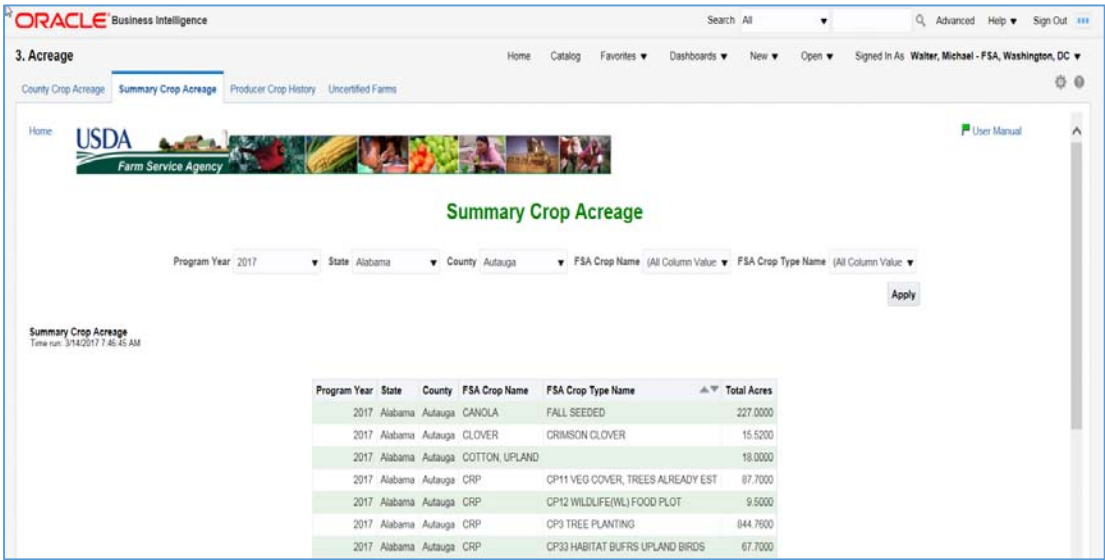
ORACLE Business Intelligence

Search All ▾ Advanced Help ▾ Sign Out

3. Acreage

Home Catalog Favorites ▾ Dashboards ▾ New ▾ Open ▾ Signed In As Walter, Michael - FSA, Washington, DC ▾

County Crop Acreage Summary Crop Acreage Producer Crop History Uncertified Farms

Home

USDA Farm Service Agency

User Manual

Summary Crop Acreage

Program Year 2017 ▾ State Alabama ▾ County Autauga ▾ FSA Crop Name (All Column Value ▾ FSA Crop Type Name (All Column Value ▾

Apply

Summary Crop Acreage
Time run: 3/14/2017 7:46:45 AM

| Program Year | State | County | FSA Crop Name | FSA Crop Type Name | Total Acres |
|---|---|---|---|---|---|
| 2017 | Alabama | Autauga | CANOLA | FALL SEEDED | 227.0000 |
| 2017 | Alabama | Autauga | CLOVER | CRIMSON CLOVER | 15.5200 |
| 2017 | Alabama | Autauga | COTTON, UPLAND | | 18.0000 |
| 2017 | Alabama | Autauga | CRP | CP11 VEG COVER, TREES ALREADY EST | 87.7000 |
| 2017 | Alabama | Autauga | CRP | CP12 WILDLIFE(WL) FOOD PLOT | 9.5000 |
| 2017 | Alabama | Autauga | CRP | CP3 TREE PLANTING | 844.7600 |
| 2017 | Alabama | Autauga | CRP | CP33 HABITAT BUFRS UPLAND BIRDS | 67.7000 |